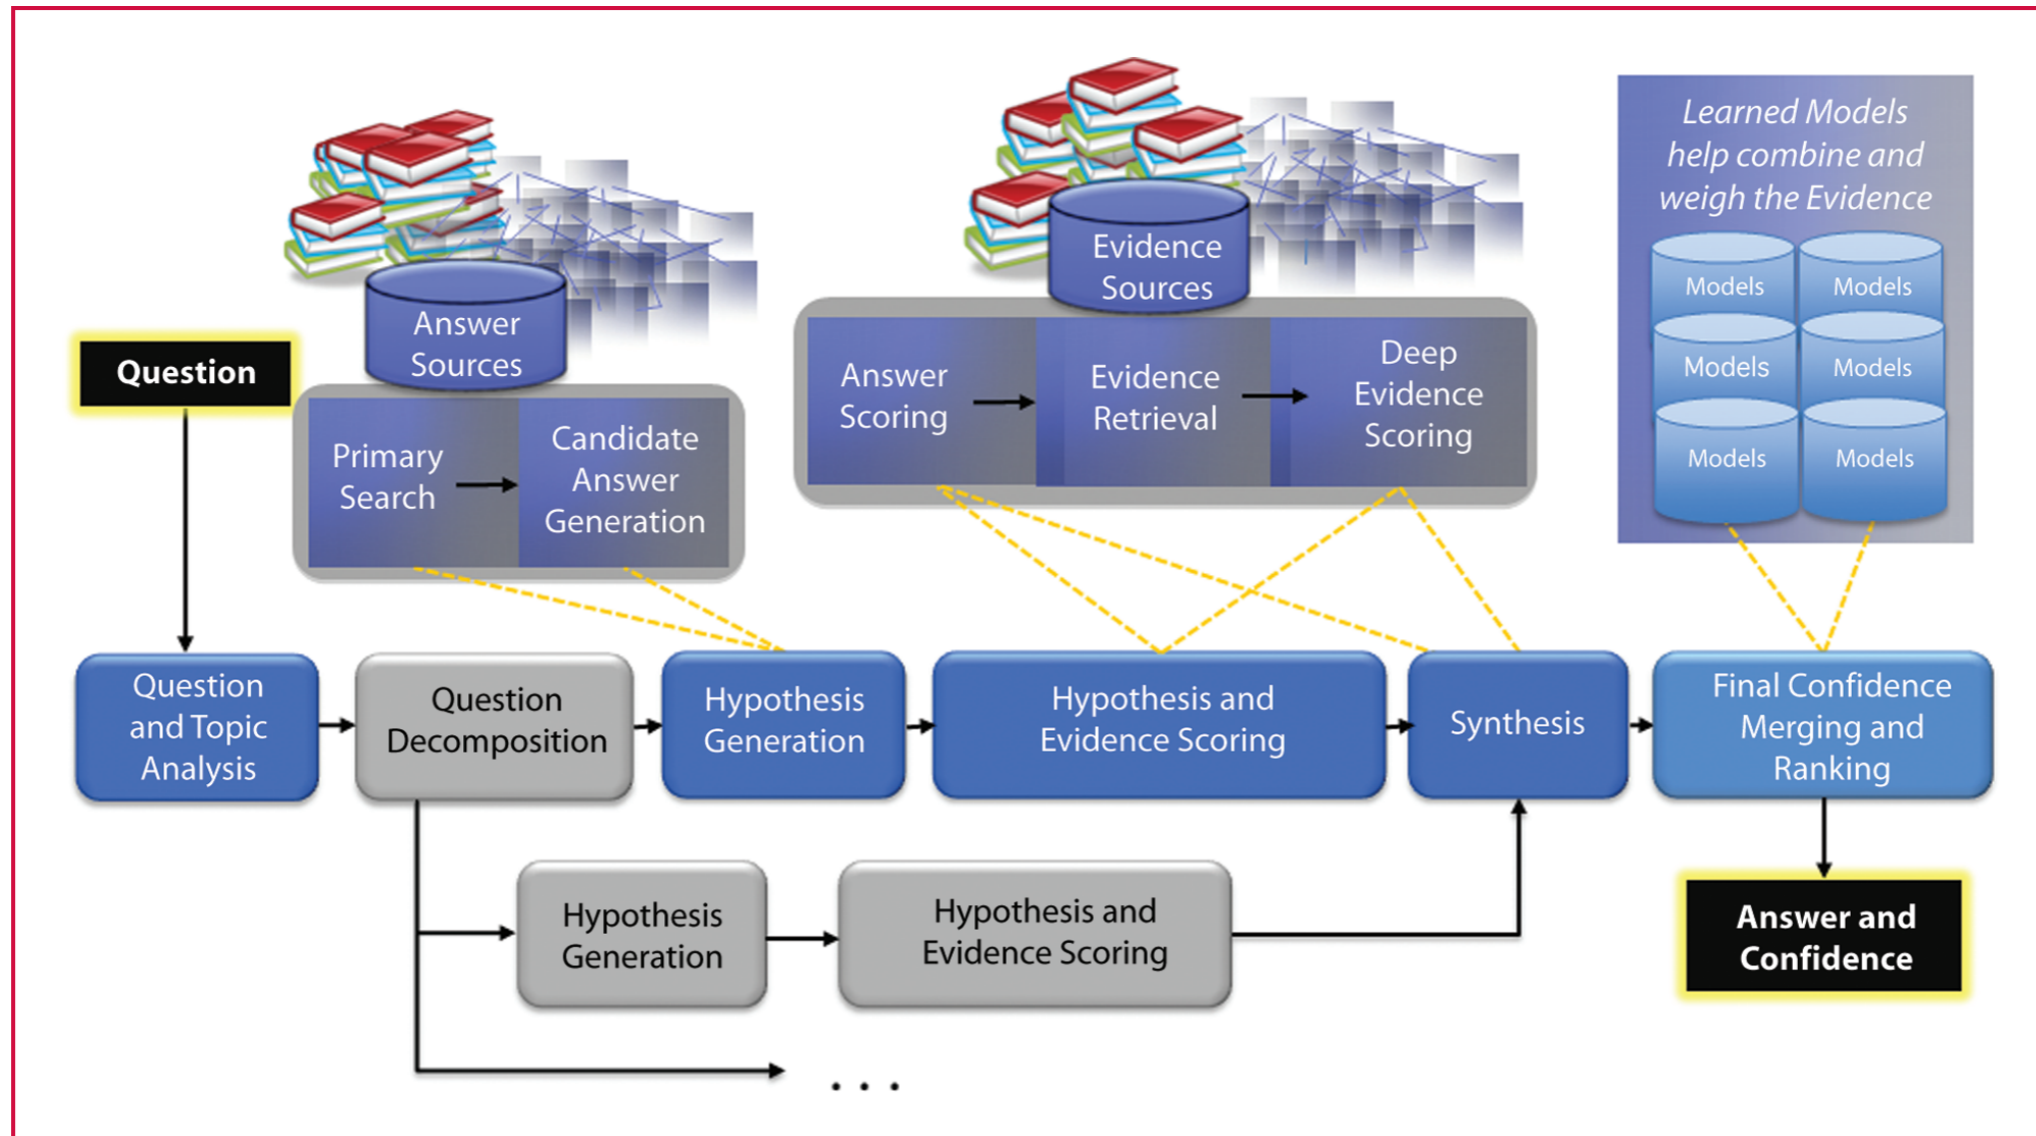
Answer Sources

Primary Search

Candidate Answer Generation

Evidence Sources

Answer Scoring

Evidence Retrieval

Deep Evidence Scoring

Learned Models help combine and weigh the Evidence

Models

Models

Models

Models

Models

Models

Question

Question and Topic Analysis

Question Decomposition

Hypothesis Generation

Hypothesis and Evidence Scoring

Synthesis

Final Confidence Merging and Ranking

Hypothesis Generation

Hypothesis and Evidence Scoring

Answer and Confidence

. . .